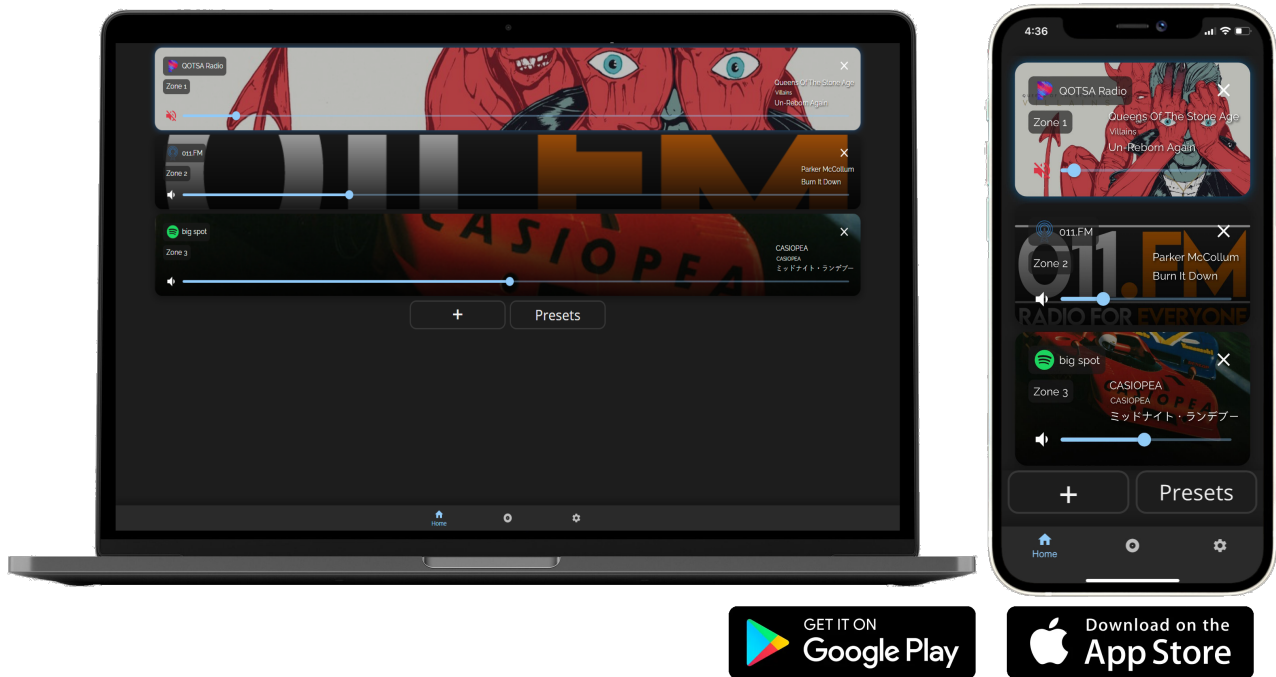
QOTSA Radio
Zone 1
Queens Of The Stone Age
Villains
Un-Reborn Again

011.FM
Zone 2
Parker McCollum
Burn It Down

big spot
Zone 3
CASIOPEA
CASIOPEA
ミッドナイト・ランデブー

+
Presets

Home

4:36

QOTSA Radio
Zone 1
Queens Of The Stone Age
Villains
Un-Reborn Again

011.FM
Zone 2
Parker McCollum
Burn It Down
RADIO FOR EVERYONE

big spot
Zone 3
CASIOPEA
CASIOPEA
ミッドナイト・ランデブー

+
Presets

Home

GET IT ON
Google Play

Download on the
App Store